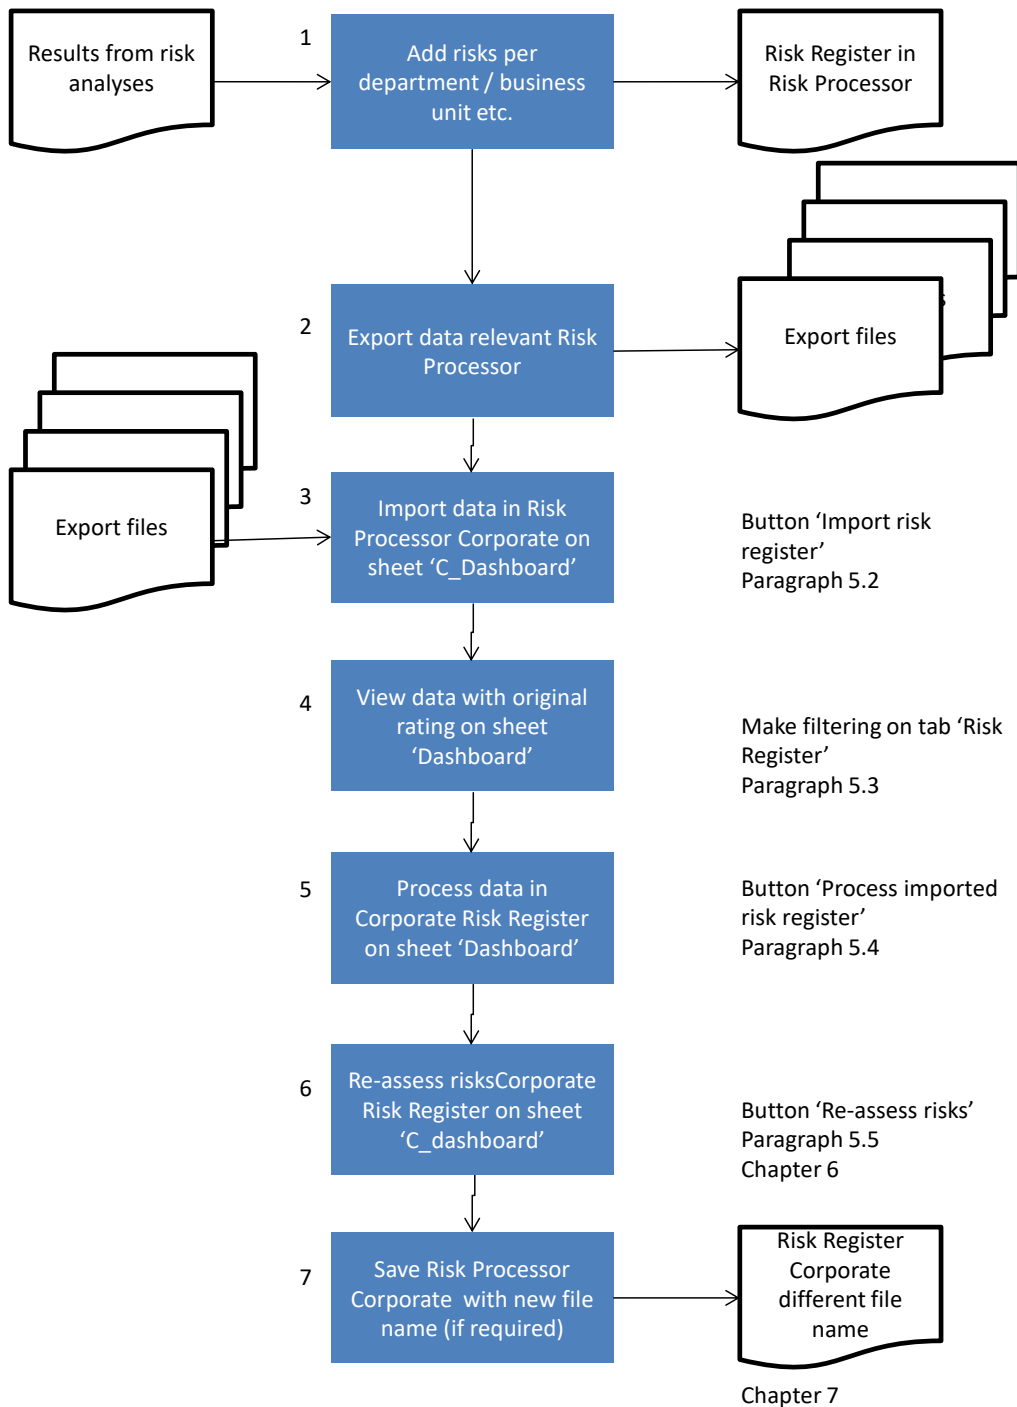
Results from risk analyses

1

Add risks per department / business unit etc.

Risk Register in Risk Processor

2

Export data relevant Risk Processor

Export files

Export files

3

Import data in Risk Processor Corporate on sheet ‘C_Dashboard’

Button ‘Import risk register’
Paragraph 5.2

4

View data with original rating on sheet ‘Dashboard’

Make filtering on tab ‘Risk Register’
Paragraph 5.3

5

Process data in Corporate Risk Register on sheet ‘Dashboard’

Button ‘Process imported risk register’
Paragraph 5.4

6

Re-assess risksCorporate Risk Register on sheet ‘C_dashboard’

Button ‘Re-assess risks’
Paragraph 5.5
Chapter 6

7

Save Risk Processor Corporate with new file name (if required)

Risk Register Corporate different file name

Chapter 7